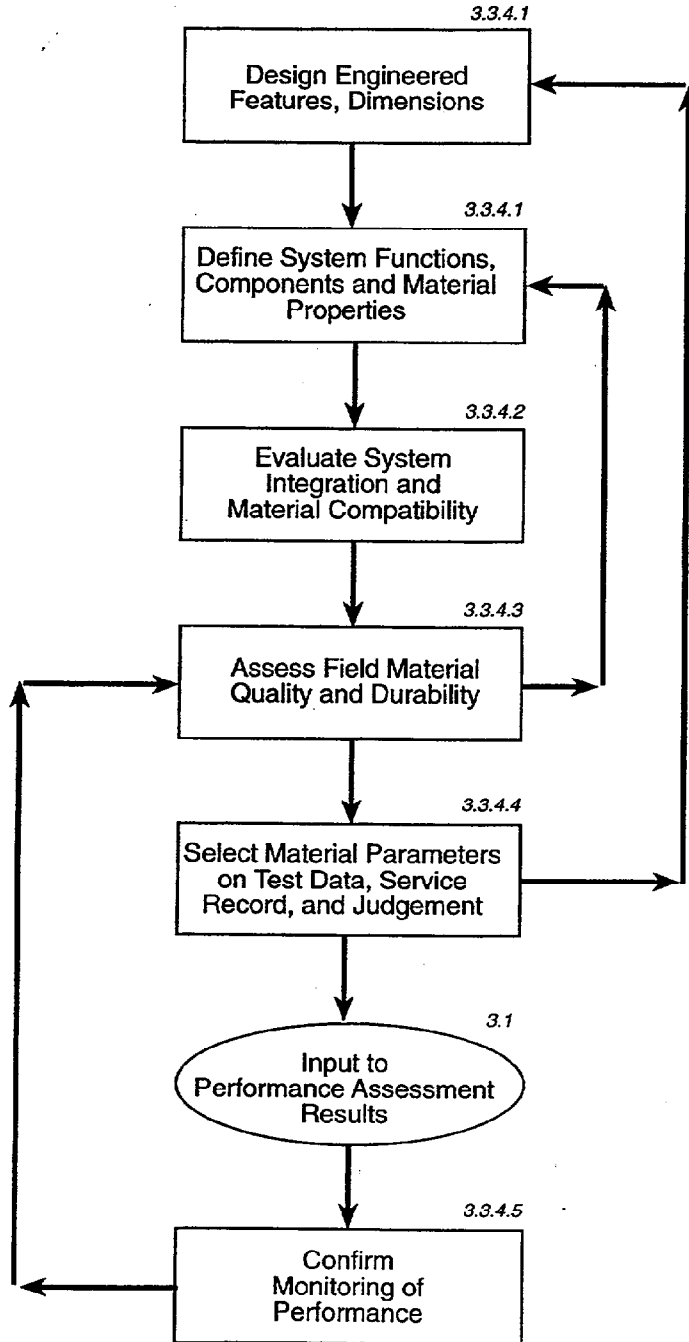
3.3.4.1

Design Engineered Features, Dimensions

3.3.4.1

Define System Functions, Components and Material Properties

3.3.4.2

Evaluate System Integration and Material Compatibility

3.3.4.3

Assess Field Material Quality and Durability

3.3.4.4

Select Material Parameters on Test Data, Service Record, and Judgement

3.1

Input to Performance Assessment Results

3.3.4.5

Confirm Monitoring of Performance